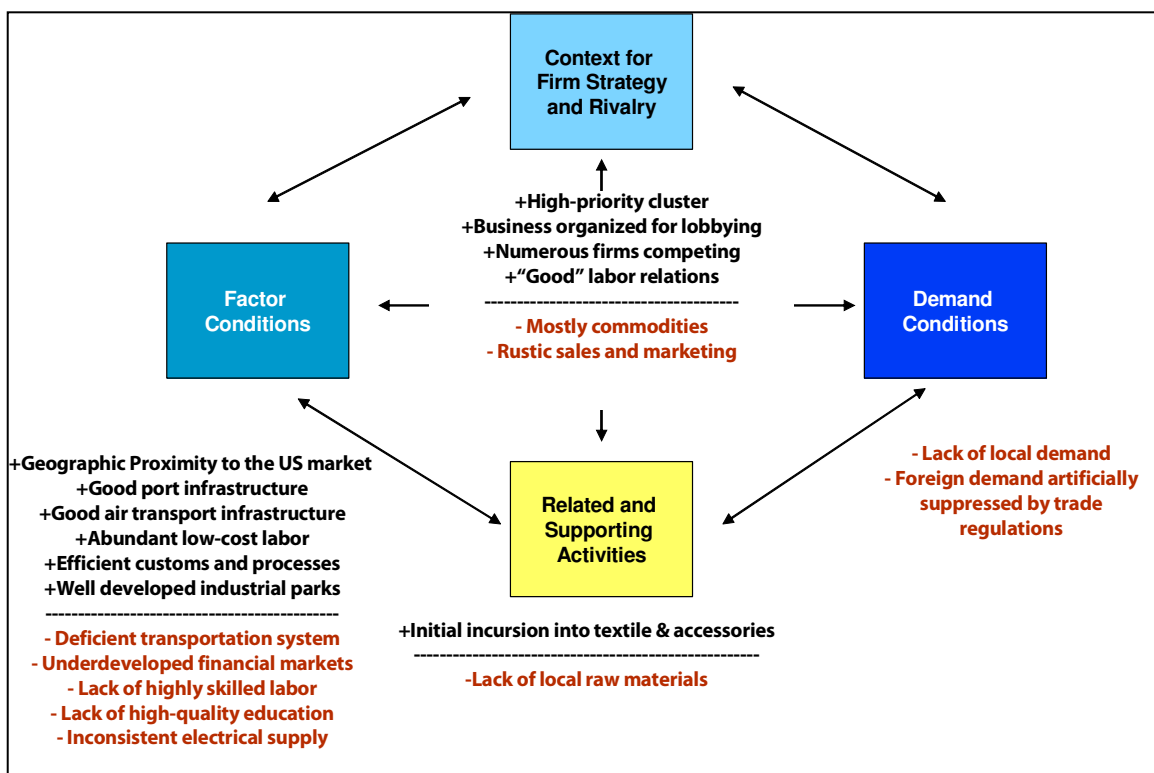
Context for Firm Strategy and Rivalry

+High-priority cluster
+Business organized for lobbying
+Numerous firms competing
+"Good" labor relations
---------------------------------------
- Mostly commodities
- Rustic sales and marketing

Factor Conditions

Demand Conditions

+Geographic Proximity to the US market
+Good port infrastructure
+Good air transport infrastructure
+Abundant low-cost labor
+Efficient customs and processes
+Well developed industrial parks
--------------------------------------------
- Deficient transportation system
- Underdeveloped financial markets
- Lack of highly skilled labor
- Lack of high-quality education
- Inconsistent electrical supply

Related and Supporting Activities

+Initial incursion into textile & accessories
----------------------------------------------------
-Lack of local raw materials

- Lack of local demand
- Foreign demand artificially suppressed by trade regulations